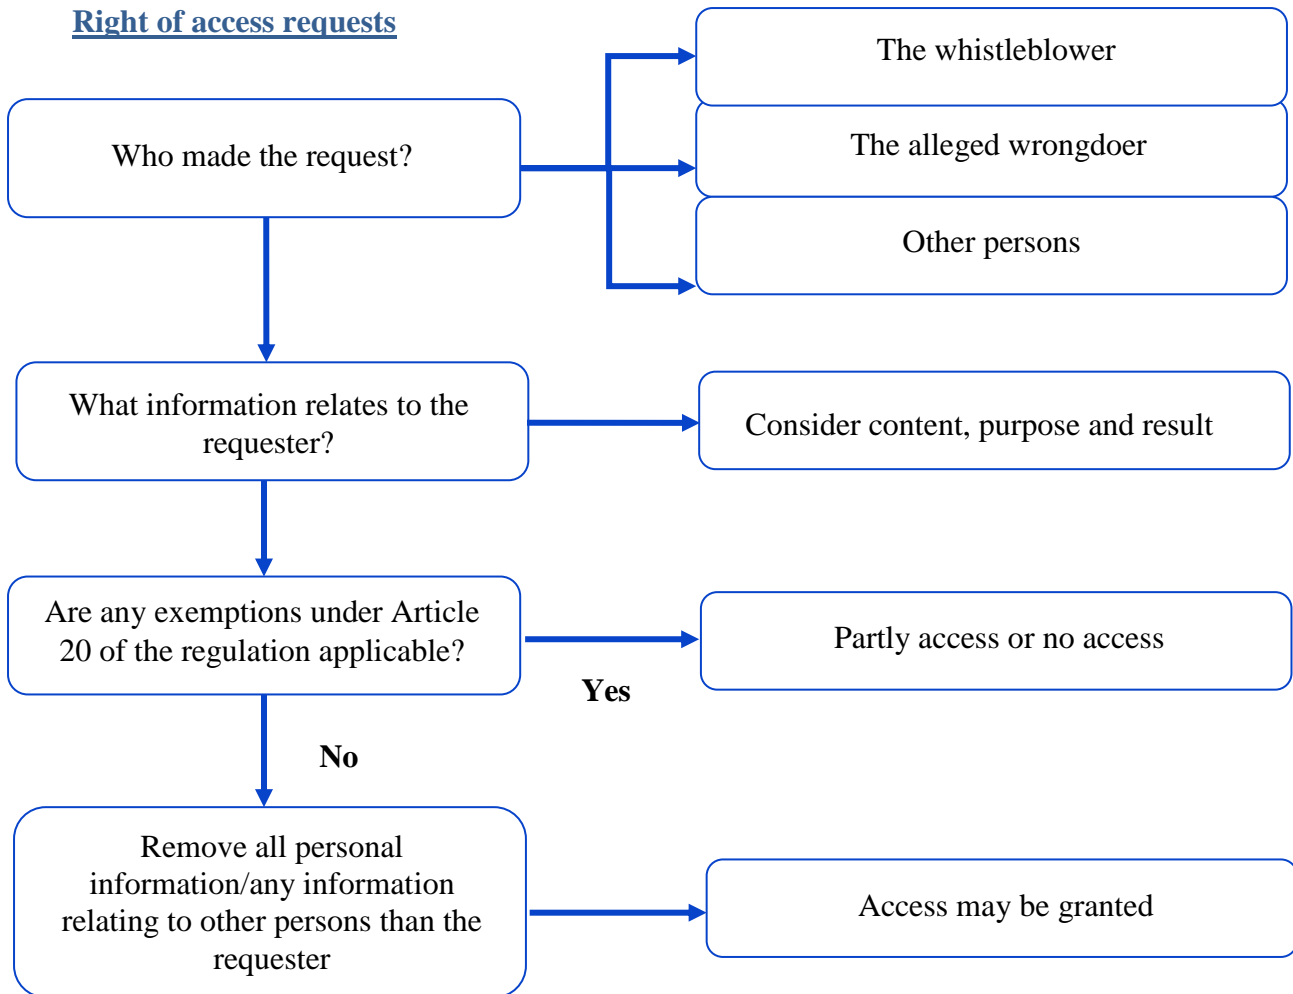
Right of access requests

Who made the request?

The whistleblower

The alleged wrongdoer

Other persons

What information relates to the requester?

Consider content, purpose and result

Are any exemptions under Article 20 of the regulation applicable?

Partly access or no access

Yes

No

Remove all personal information/any information relating to other persons than the requester

Access may be granted